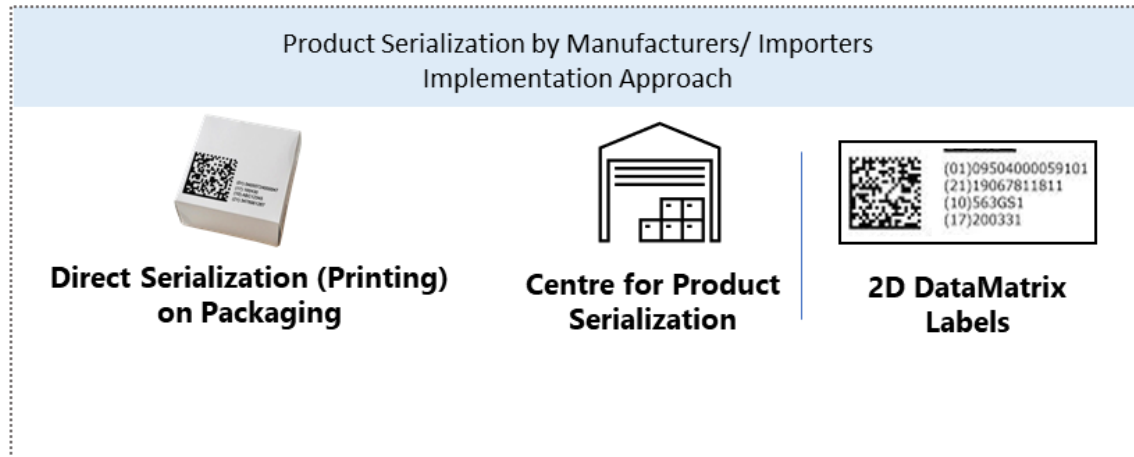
Product Serialization by Manufacturers/ Importers
Implementation Approach

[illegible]

Direct Serialization (Printing) on Packaging

Centre for Product Serialization

(01)09504000059101
(21)19067811811
(10)563GS1
(17)200331

2D DataMatrix Labels